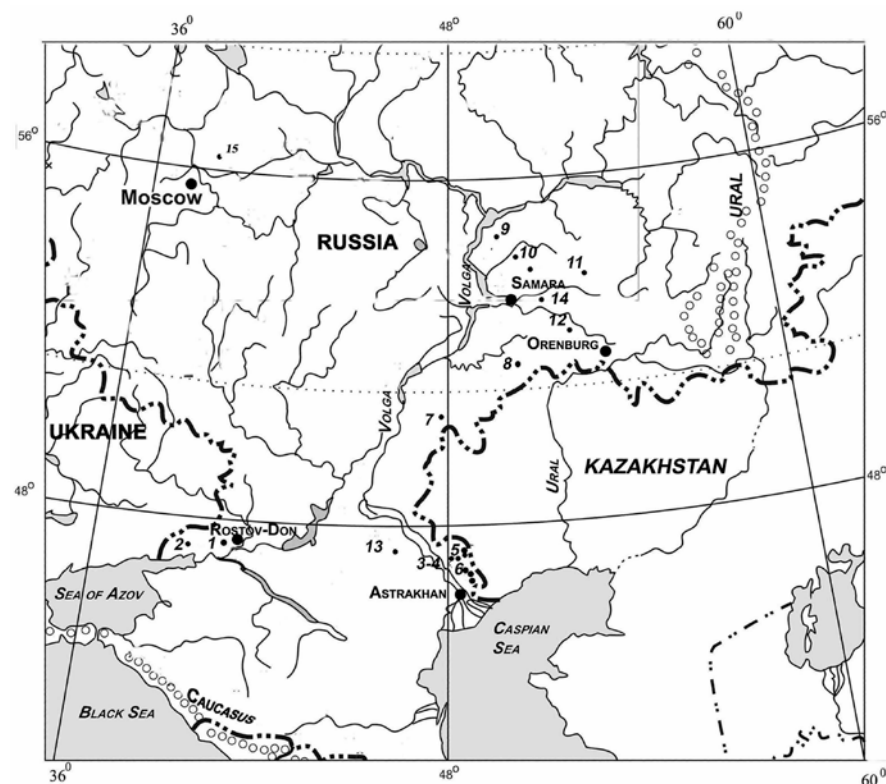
$36^0$ $48^0$ $60^0$

$56^0$ $56^0$

15

Moscow

RUSSIA

Volga

9

10

11

Samara

14

12

Orenburg

8

Ural

UKRAINE

Volga

7

Ural

KAZAKHSTAN

$48^0$ $48^0$

Rostov-Don

2 1

13

5

3-4

6

Astrakhan

Sea of Azov

Caspian Sea

Caucasus

Black Sea

$36^0$ $48^0$ $60^0$